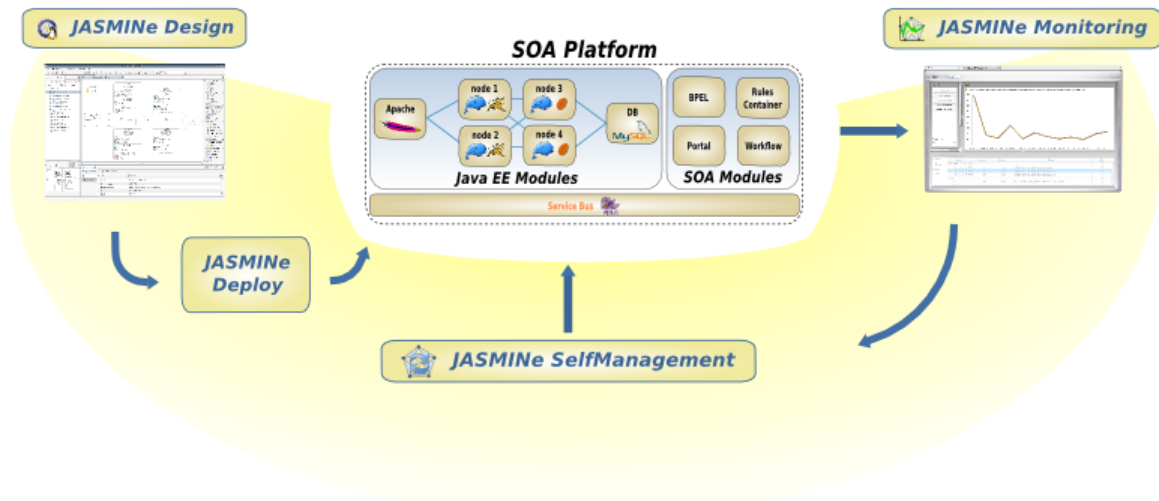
JASMINe Design

SOA Platform

JASMINe Monitoring

Apache

node 1

node 3

node 2

node 4

DB

MySQL

Java EE Modules

BPEL

Rules Container

Portal

Workflow

SOA Modules

Service Bus

JASMINe Deploy

JASMINe SelfManagement